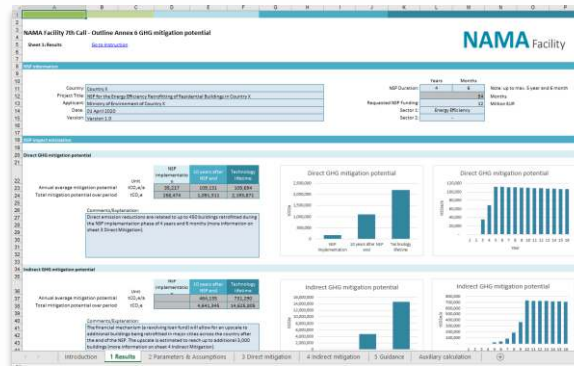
NAMA Facility 7th Call - Outline Annex 6 GHG mitigation potential

Sheet 1: Results Go to instruction

NAMA Facility

NSP information

Country Country X
Project Title NSP for the Energy Efficiency Retrofitting of Residential Buildings in Country X
Applicant Ministry of Environment of Country X
Date 01 April 2020
Version Version 1.0

Years Months
NSP Duration 4 6 Note: up to max. 5 year and 6 month
Months 54
Requested NSP Funding 12 Million EUR
Sector 1 Energy Efficiency
Sector 2 -

NSP impact estimation

Direct GHG mitigation potential

| | Unit | NSP implementation | 10 years after NSP end | Technology lifetime |
|---|---|---|---|---|
| Annual average mitigation potential | tCO₂e/a | 39,227 | 109,151 | 109,694 |
| Total mitigation potential over period | tCO₂e | 158,474 | 1,091,511 | 1,193,871 |

Comments/Explanation:
Direct emission reductions are related to up to 400 buildings retrofitted during the NSP implementation phase of 4 years and 6 months (more information on sheet 3 Direct Mitigation).

Direct GHG mitigation potential

NSP implementation 10 years after NSP end Technology lifetime

Direct GHG mitigation potential

Indirect GHG mitigation potential

| | Unit | NSP implementation | 10 years after NSP end | Technology lifetime |
|---|---|---|---|---|
| Annual average mitigation potential | tCO₂e/a | | 484,195 | 732,290 |
| Total mitigation potential over period | tCO₂e | | 4,841,945 | 14,625,808 |

Comments/Explanation:
The financial mechanism (a revolving loan fund) will allow for an upscale to additional buildings being retrofitted in major cities across the country after the end of the NSP. The upscale is estimated to reach up to additional 3,000 buildings (more information on sheet 4 Indirect Mitigation).

Indirect GHG mitigation potential

Indirect GHG mitigation potential

Introduction 1 Results 2 Parameters & Assumptions 3 Direct mitigation 4 Indirect mitigation 5 Guidance Auxiliary calculation